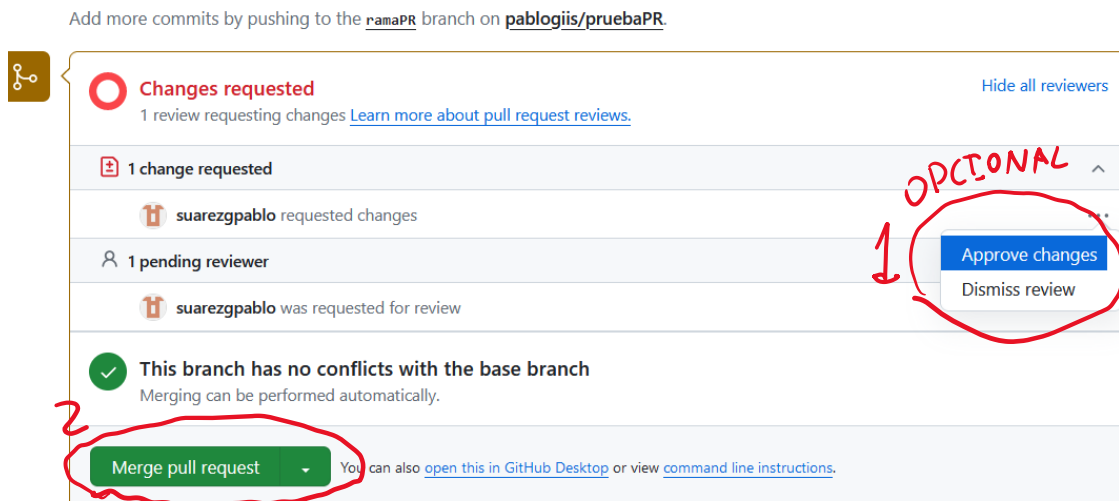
Add more commits by pushing to the ramaPR branch on pablogiis/pruebaPR.

Changes requested
1 review requesting changes Learn more about pull request reviews.

Hide all reviewers

1 change requested

OPCIONAL

suarezgpablo requested changes

1

Approve changes
Dismiss review

1 pending reviewer

suarezgpablo was requested for review

This branch has no conflicts with the base branch
Merging can be performed automatically.

2

Merge pull request

You can also open this in GitHub Desktop or view command line instructions.